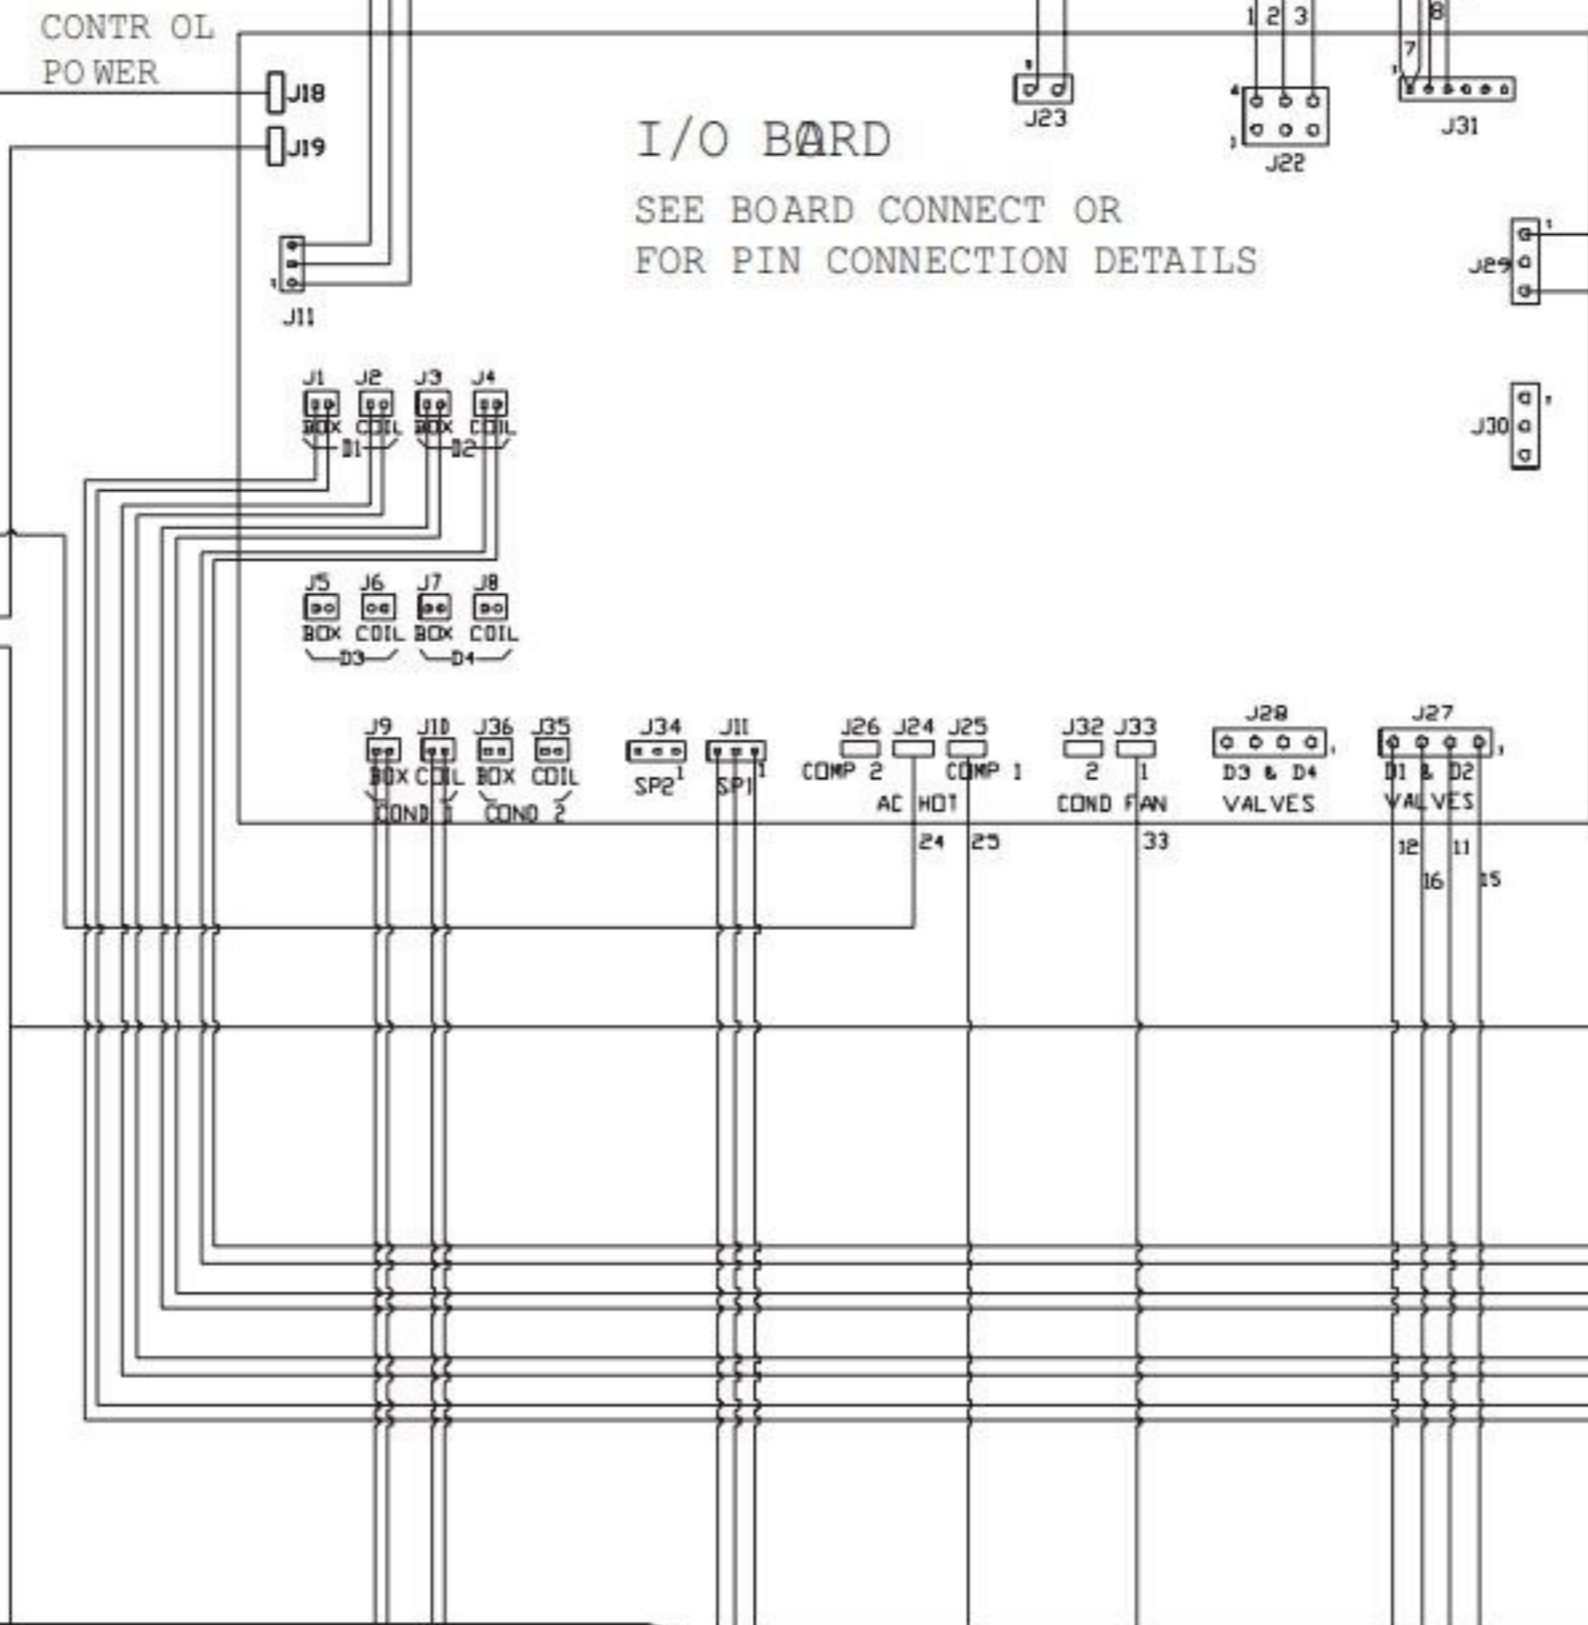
CONTR OL
PO WER
J18
J19
J11
I/O BOARD
SEE BOARD CONNECT OR
FOR PIN CONNECTION DETAILS
J23
1 2 3
J22
7 8
J31
J29
J30
J1 J2 J3 J4
BOX COIL BOX COIL
D1 D2
J5 J6 J7 J8
BOX COIL BOX COIL
D3 D4
J9 J10 J36 J35
BOX COIL BOX COIL
COND 1 COND 2
J34
SP2 1
J11
SP1 1
J26 J24 J25
COMP 2 COMP 1
AC HOT
24 25
J32 J33
2 1
COND FAN
33
J28
D3 & D4
VALVES
J27
D1 & D2
VALVES
12 11
16 15